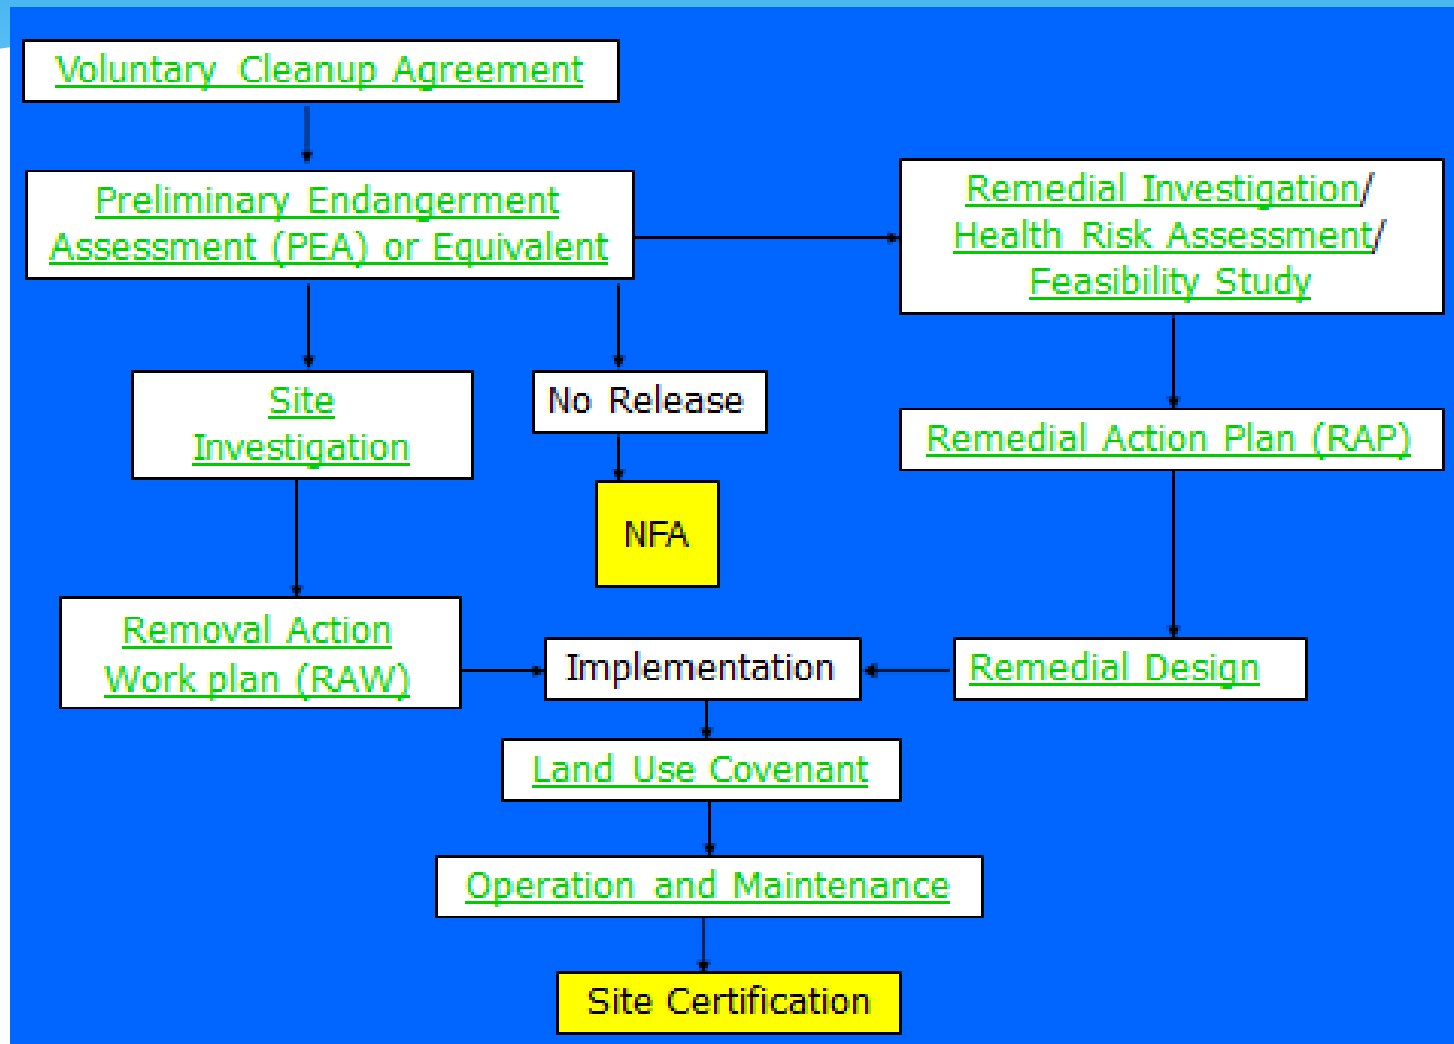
Voluntary Cleanup Agreement

Preliminary Endangerment Assessment (PEA) or Equivalent

Remedial Investigation/ Health Risk Assessment/ Feasibility Study

Site Investigation

No Release

Remedial Action Plan (RAP)

NFA

Removal Action Work plan (RAW)

Implementation

Remedial Design

Land Use Covenant

Operation and Maintenance

Site Certification